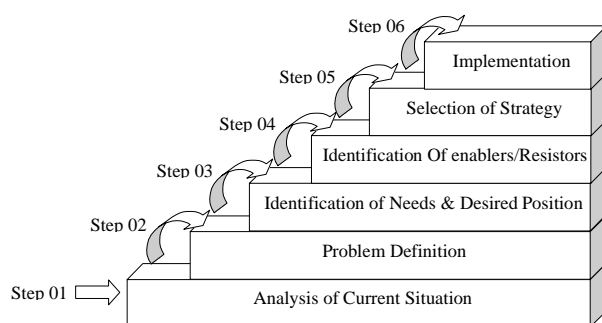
Step 06
Implementation
Step 05
Selection of Strategy
Step 04
Identification Of enablers/Resistors
Step 03
Identification of Needs & Desired Position
Step 02
Problem Definition
Step 01
Analysis of Current Situation